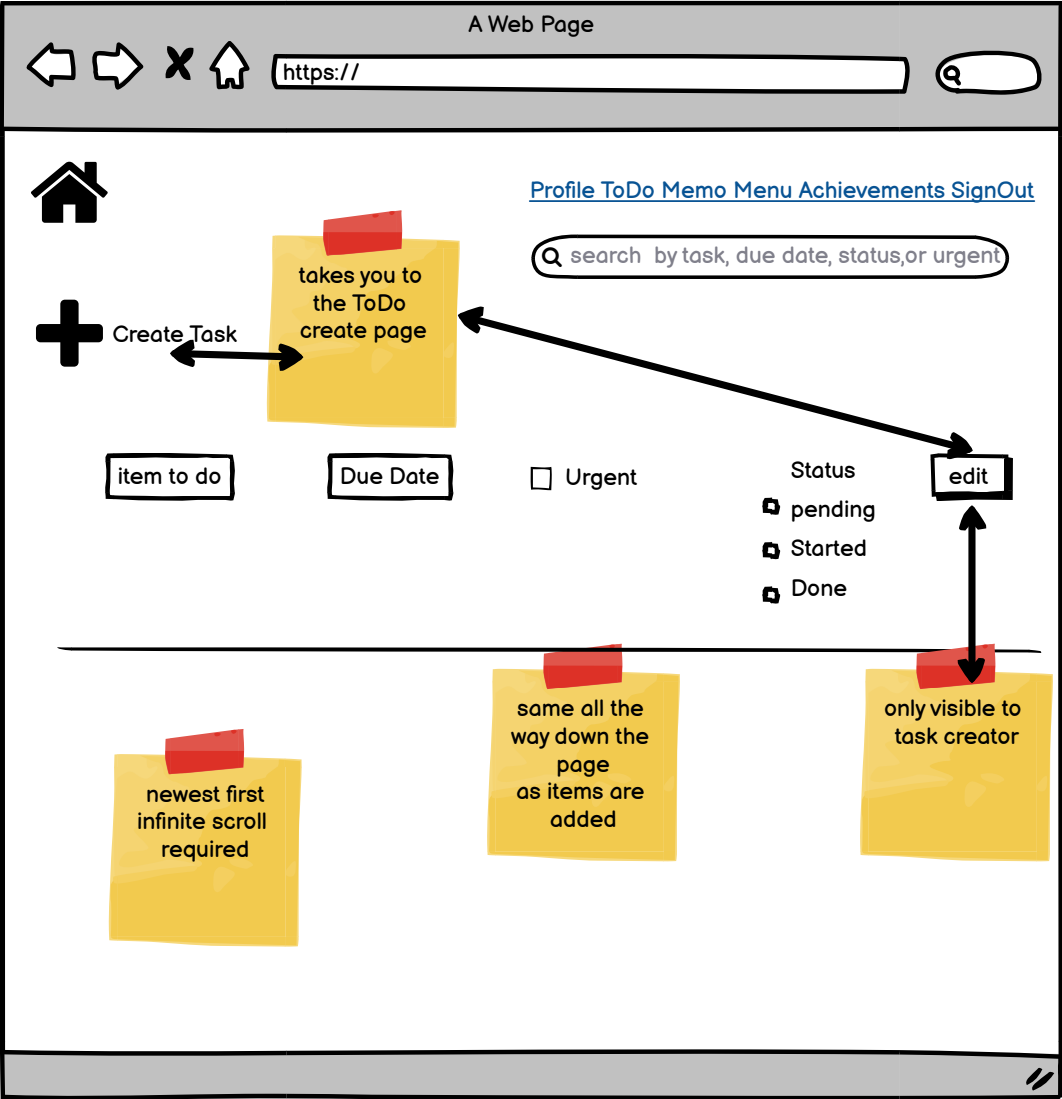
A Web Page

https://

Profile ToDo Memo Menu Achievements SignOut

search by task, due date, status,or urgent

takes you to the ToDo create page

Create Task

item to do

Due Date

Urgent

Status

pending

Started

Done

edit

same all the way down the page as items are added

only visible to task creator

newest first infinite scroll required